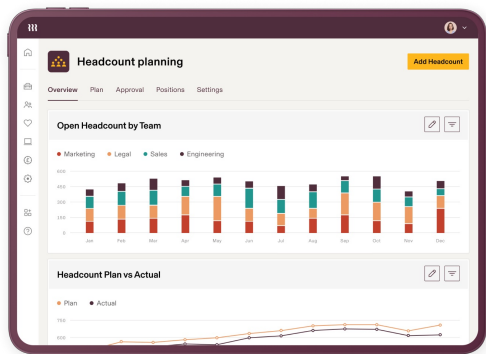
Headcount planning

Add Headcount

Overview Plan Approval Positions Settings

Open Headcount by Team

Marketing Legal Sales Engineering

500
400
300
200
100
0

Jan Feb Mar Apr May Jun Jul Aug Sep Oct Nov Dec

Headcount Plan vs Actual

Plan Actual

1500
1000